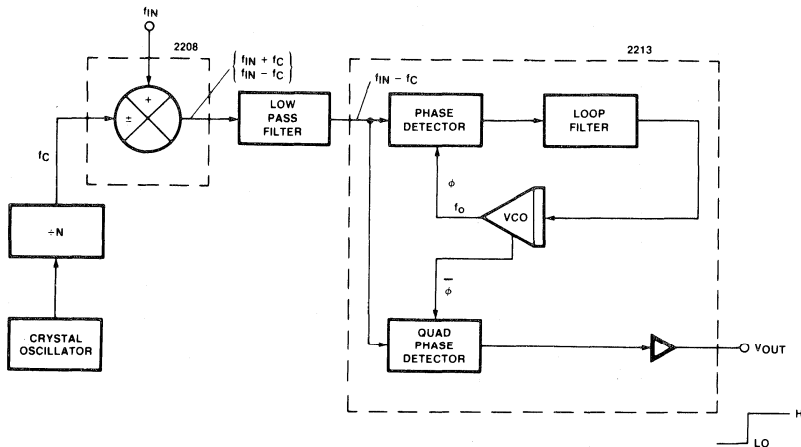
$f_{IN}$

2208

$\begin{Bmatrix} f_{IN} + f_C \\ f_{IN} - f_C \end{Bmatrix}$

+

±

$f_C$

÷N

CRYSTAL OSCILLATOR

LOW PASS FILTER

2213

$f_{IN} - f_C$

PHASE DETECTOR

LOOP FILTER

$\phi$

$f_O$

VCO

$\bar{\phi}$

QUAD PHASE DETECTOR

$V_{OUT}$

H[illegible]

LO